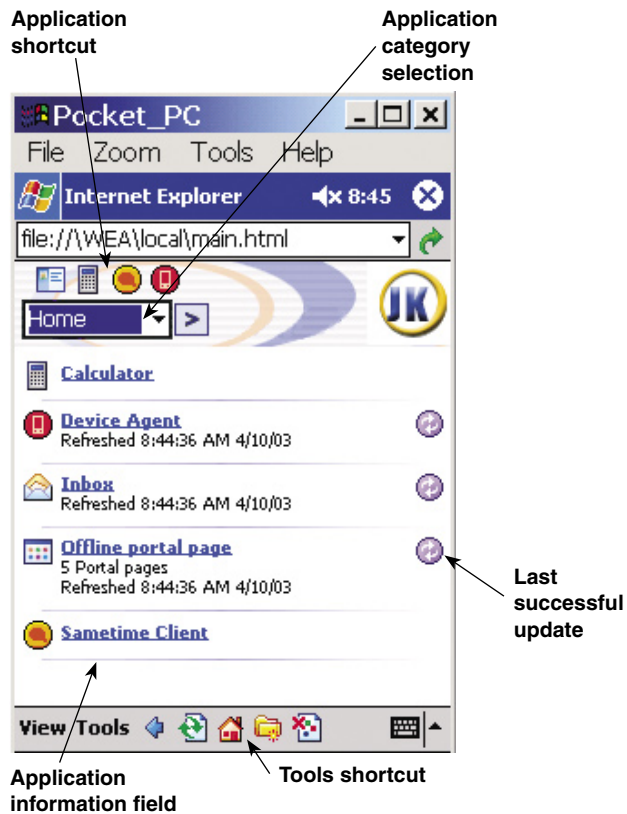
Application shortcut

Application category selection

Pocket_PC

File Zoom Tools Help

Internet Explorer 8:45

file://\WEA\local\main.html

Home >

JK

Calculator

Device Agent
Refreshed 8:44:36 AM 4/10/03

Inbox
Refreshed 8:44:36 AM 4/10/03

Offline portal page
5 Portal pages
Refreshed 8:44:36 AM 4/10/03

Last successful update

Sametime Client

View Tools

Application information field

Tools shortcut